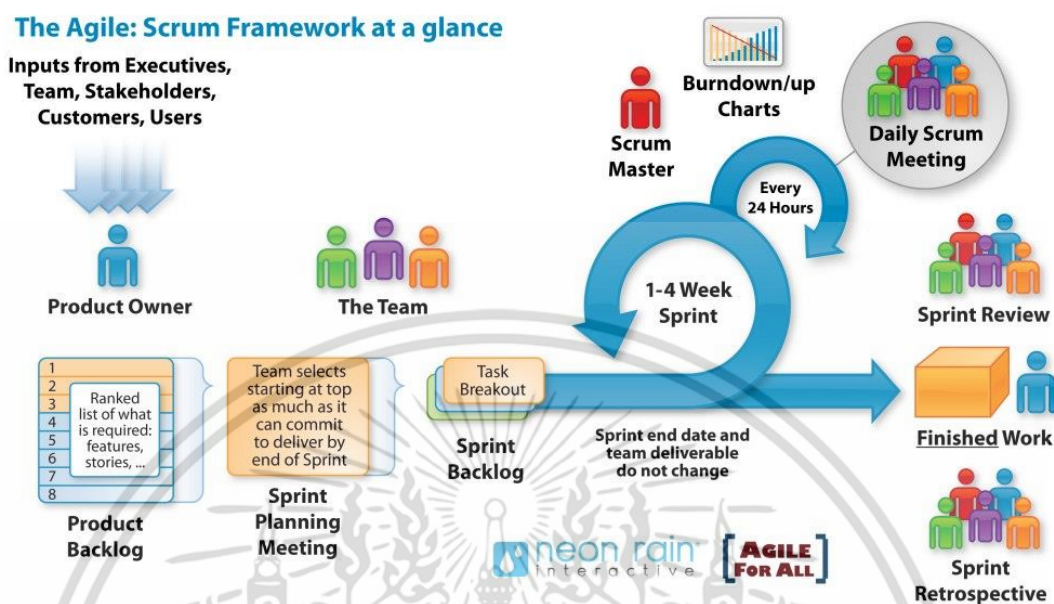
The Agile: Scrum Framework at a glance

Inputs from Executives, Team, Stakeholders, Customers, Users

Product Owner

The Team

Scrum Master

Burndown/up Charts

Daily Scrum Meeting

Every 24 Hours

1-4 Week Sprint

Sprint Review

1
2
3
4
5
6
7
8

Ranked list of what is required: features, stories, ...

Product Backlog

Team selects starting at top as much as it can commit to deliver by end of Sprint

Sprint Planning Meeting

Task Breakout

Sprint Backlog

Sprint end date and team deliverable do not change

Finished Work

Sprint Retrospective

neon rain interactive

AGILE FOR ALL